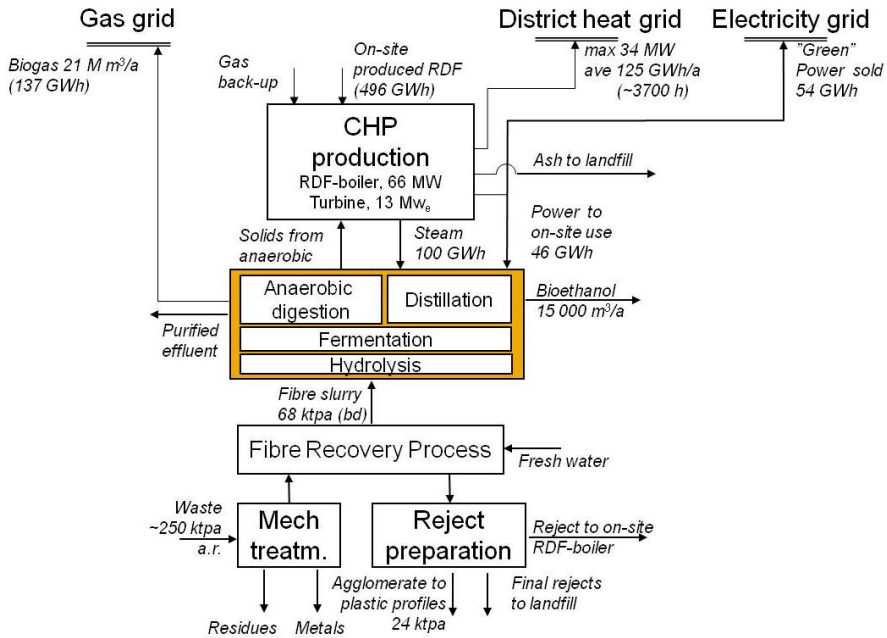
Gas grid

District heat grid

Electricity grid

Biogas 21 M m$^3$/a (137 GWh)

Gas back-up

On-site produced RDF (496 GWh)

max 34 MW ave 125 GWh/a (~3700 h)

"Green" Power sold 54 GWh

CHP production

RDF-boiler, 66 MW

Turbine, 13 Mw$_e$

Ash to landfill

Solids from anaerobic

Steam 100 GWh

Power to on-site use 46 GWh

Anaerobic digestion

Distillation

Bioethanol 15 000 m$^3$/a

Purified effluent

Fermentation

Hydrolysis

Fibre slurry 68 ktpa (bd)

Fibre Recovery Process

Fresh water

Waste ~250 ktpa a.r.

Mech treatm.

Reject preparation

Reject to on-site RDF-boiler

Agglomerate to plastic profiles 24 ktpa

Final rejects to landfill

Residues

Metals